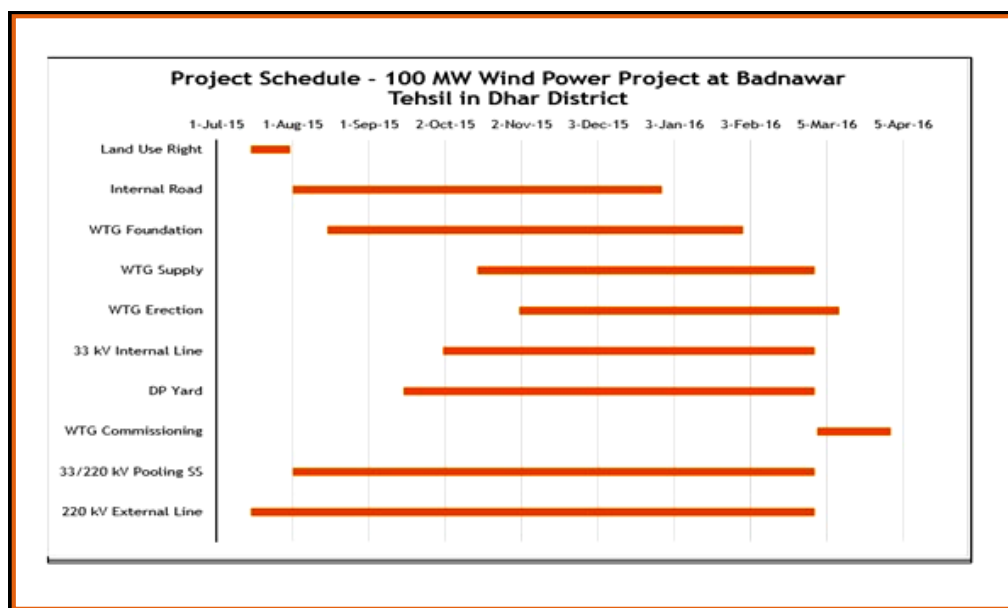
Project Schedule - 100 MW Wind Power Project at Badnawar Tehsil in Dhar District

1-Jul-15 1-Aug-15 1-Sep-15 2-Oct-15 2-Nov-15 3-Dec-15 3-Jan-16 3-Feb-16 5-Mar-16 5-Apr-16

Land Use Right
Internal Road
WTG Foundation
WTG Supply
WTG Erection
33 kV Internal Line
DP Yard
WTG Commissioning
33/220 kV Pooling SS
220 kV External Line